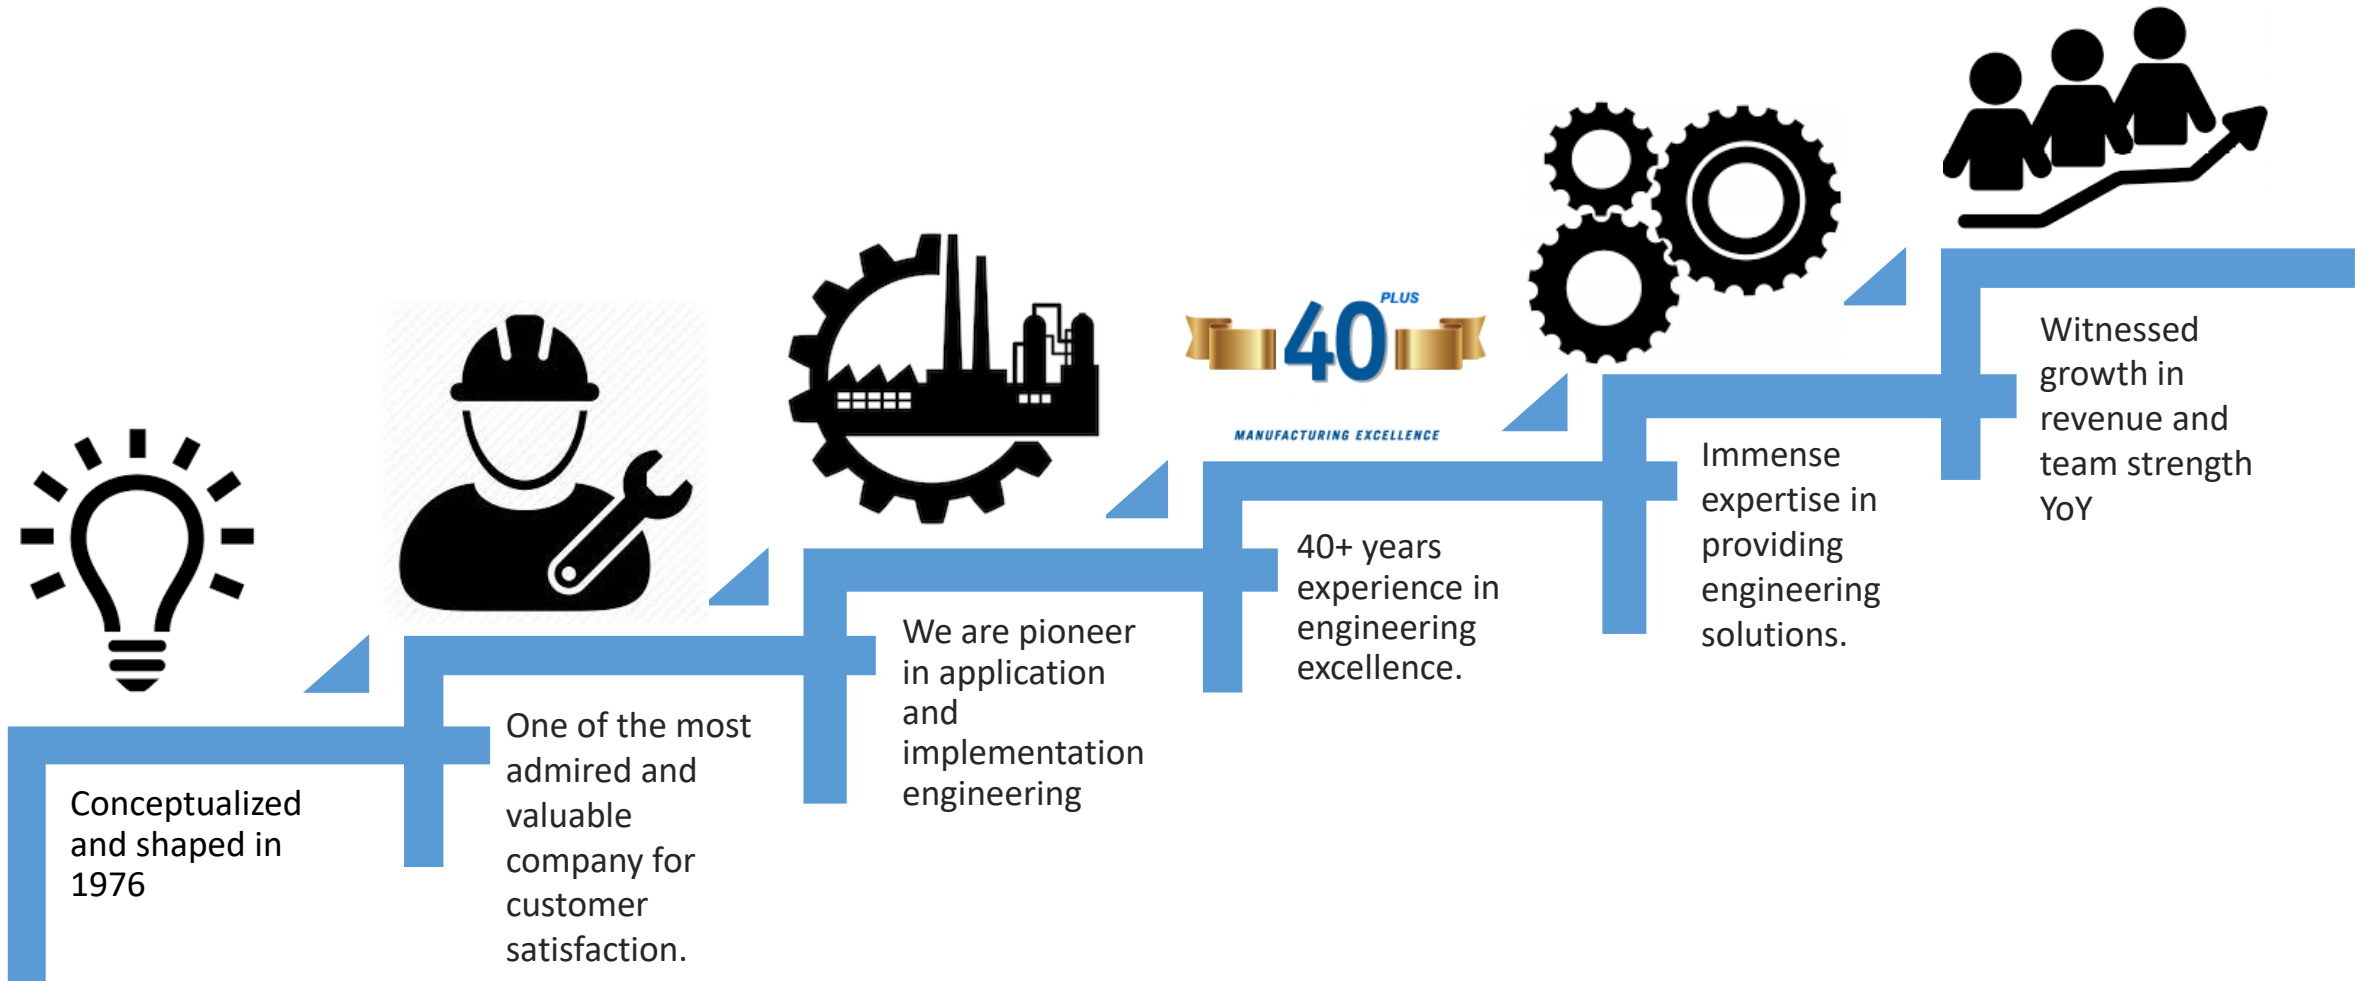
Conceptualized and shaped in 1976

One of the most admired and valuable company for customer satisfaction.

We are pioneer in application and implementation engineering

40 PLUS

MANUFACTURING EXCELLENCE

40+ years experience in engineering excellence.

Immense expertise in providing engineering solutions.

Witnessed growth in revenue and team strength YoY